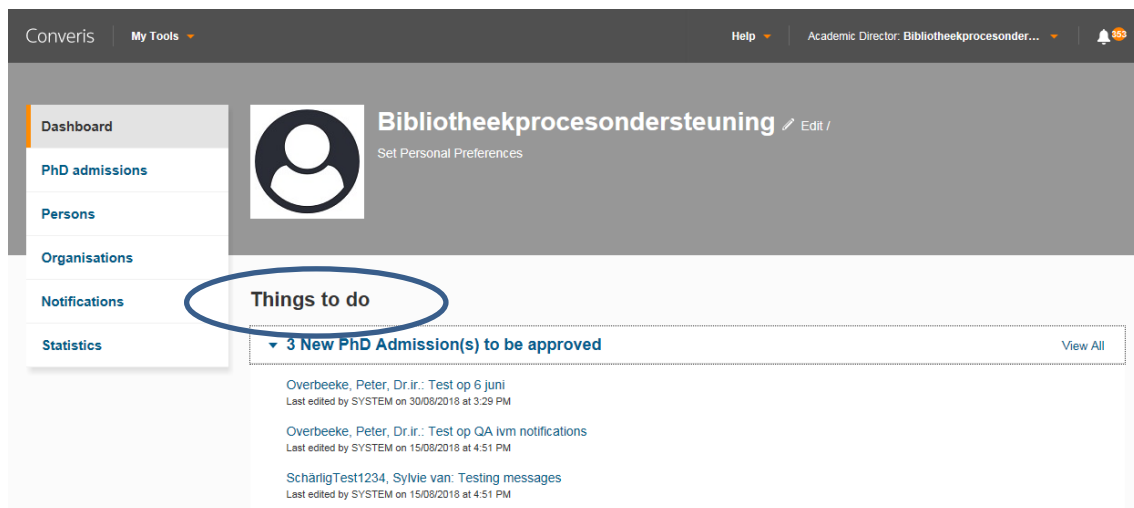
Converis My Tools

Help

Academic Director: Bibliotheekprocesonder...

353

Dashboard

PhD admissions

Persons

Organisations

Notifications

Statistics

Bibliotheekprocesondersteuning Edit /

Set Personal Preferences

Things to do

3 New PhD Admission(s) to be approved

View All

Overbeeke, Peter, Dr.ir.: Test op 6 juni
Last edited by SYSTEM on 30/08/2018 at 3:29 PM

Overbeeke, Peter, Dr.ir.: Test op QA ivm notifications
Last edited by SYSTEM on 15/08/2018 at 4:51 PM

SchärligTest1234, Sylvie van: Testing messages
Last edited by SYSTEM on 15/08/2018 at 4:51 PM